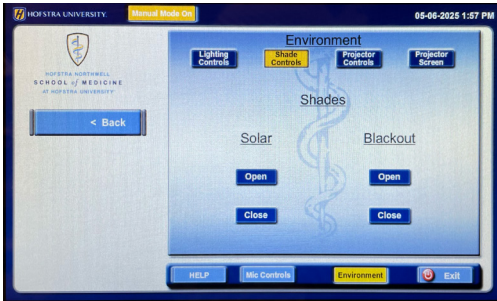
HOFSTRA UNIVERSITY.
Manual Mode On
05-06-2025 1:57 PM

HOFSTRA NORTHWELL
SCHOOL of MEDICINE
AT HOFSTRA UNIVERSITY

< Back

Environment

Lighting Controls
Shade Controls
Projector Controls
Projector Screen

Shades

Solar

Blackout

Open

Open

Close

Close

HELP
Mic Controls
Environment
Exit